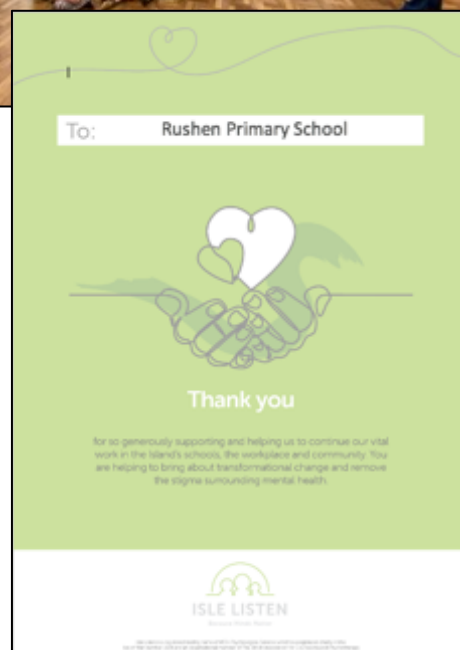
To: Rushen Primary School

Thank you

for so generously supporting and helping us to continue our vital work in the Island's schools, the workplace and community. You are helping to bring about transformational change and remove the stigma surrounding mental health.

ISLE LISTEN

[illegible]

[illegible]